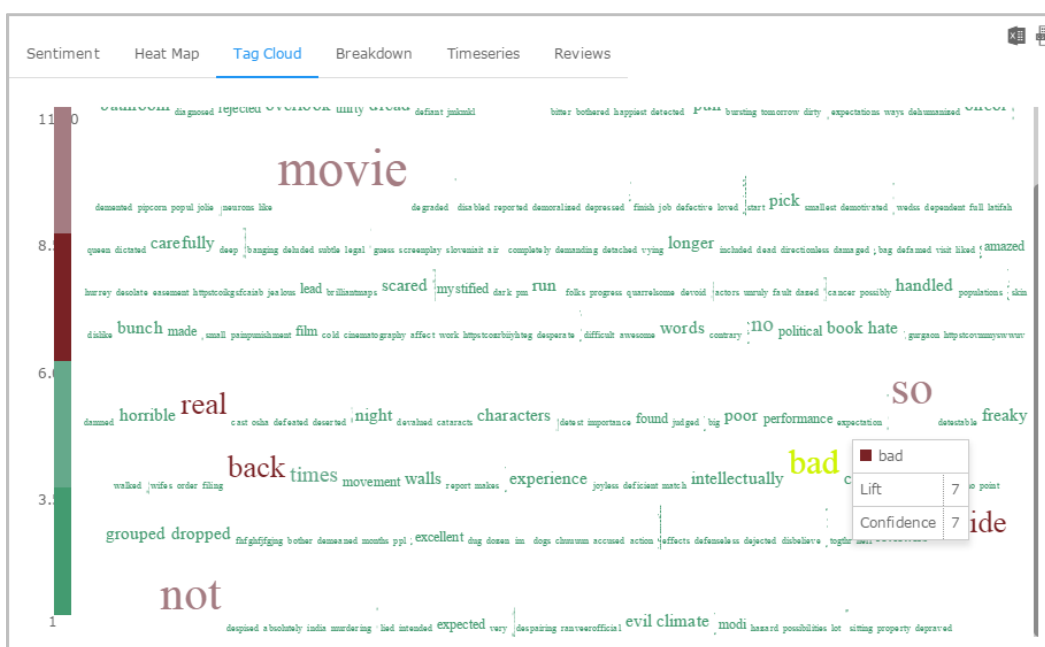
Sentiment Heat Map Tag Cloud Breakdown Timeseries Reviews

11.0
8.
6.
3.
1

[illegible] diagnosed rejected overlook thirty dread defiant jmkmkl bitter bothered happiest detected pull bursting tomorrow dirty expectations ways dehumanized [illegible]

movie

demented pipcorn popul jolie neurons like degraded disabled reported demoralized depressed finish job defective loved start pick smallest demotivated wedss dependent full latifah

queen dictated carefully deep banging deluded subtle legal guess screenplay sloveniait air completely demanding detached vying longer included dead directionless damaged bag defamed visit liked amazed

hurrey desolate easement httpstcokgufcaisb jealous lead brilliantmaps scared mystified dark pm run folks progress quarrelsome devoid actors unruly fault dazed cancer possibly handled populations skin

dislike bunch made smell painpunishment film cold cinematography affect work httpstcoerbiiyhteg desperate difficult awesome words contrary no political book hate gurgaon httpstcovmmyswwuv

so

damned horrible real cast osha defeated deserted night devalued cataracts characters detest importance found judged big poor performance expectation detectable freaky

back times movement walls report makes experience joyless deficient match intellectually bad point

grouped dropped fbfghfjfging bother demeaned months ppl excellent dug dozen im dogs clmuuum accused action effects defenseless dejected disbelieve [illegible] ide

not

despised absolutely india murdering lied intended expected very despairing ranveerofficial evil climate modi hazard possibilities lot sitting property depraved

bad
Lift 7
Confidence 7